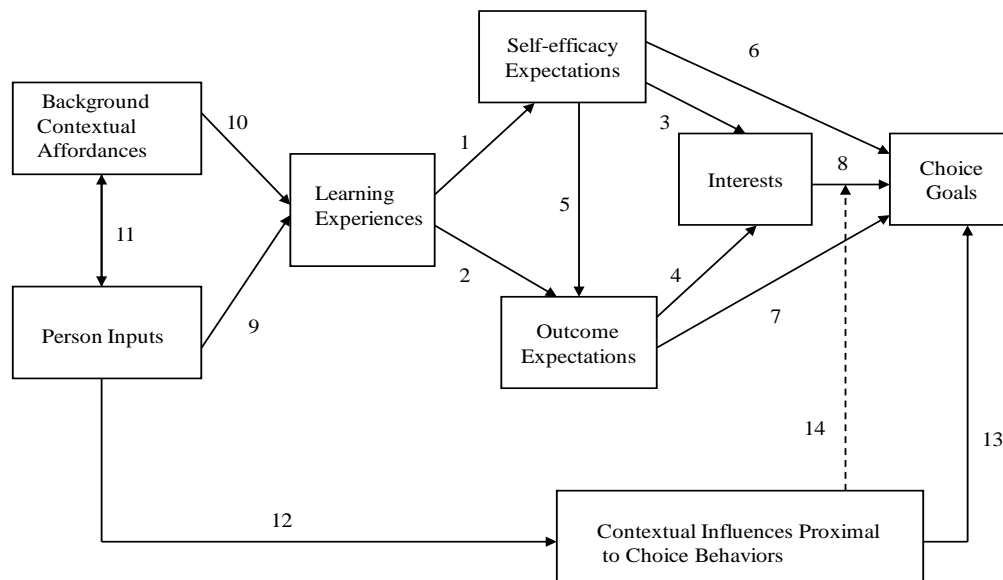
Self-efficacy Expectations

6

Background Contextual Affordances

10

1

3

Interests

8

Choice Goals

Learning Experiences

5

11

2

4

Person Inputs

9

Outcome Expectations

7

14

13

12

Contextual Influences Proximal to Choice Behaviors